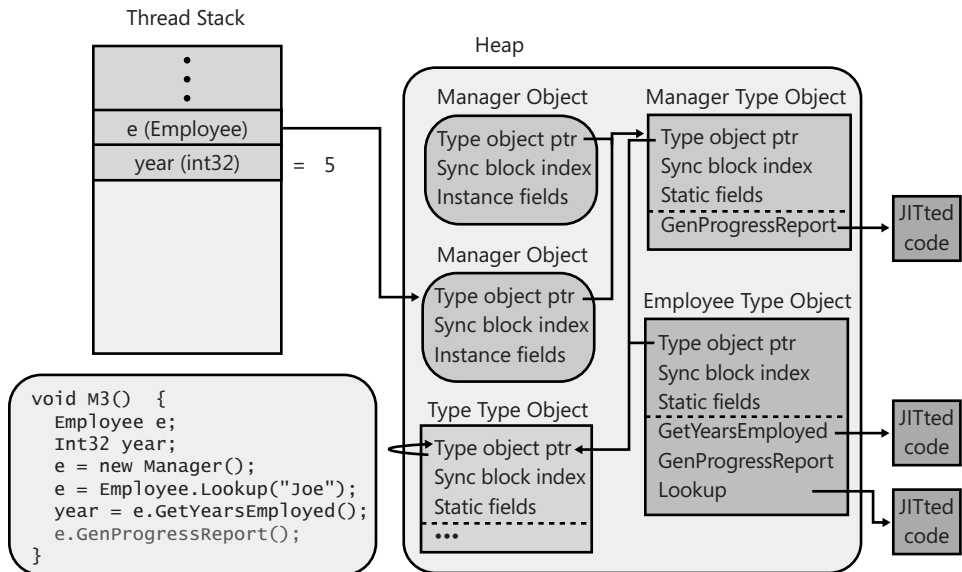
Thread Stack

e (Employee)
year (int32) = 5

Heap

Manager Object
Type object ptr
Sync block index
Instance fields

Manager Type Object
Type object ptr
Sync block index
Static fields
GenProgressReport

JITted code

Manager Object
Type object ptr
Sync block index
Instance fields

Employee Type Object
Type object ptr
Sync block index
Static fields
GetYearsEmployed
GenProgressReport
Lookup

JITted code

JITted code

Type Type Object
Type object ptr
Sync block index
Static fields
•••

void M3() {
  Employee e;
  Int32 year;
  e = new Manager();
  e = Employee.Lookup("Joe");
  year = e.GetYearsEmployed();
  e.GenProgressReport();
}